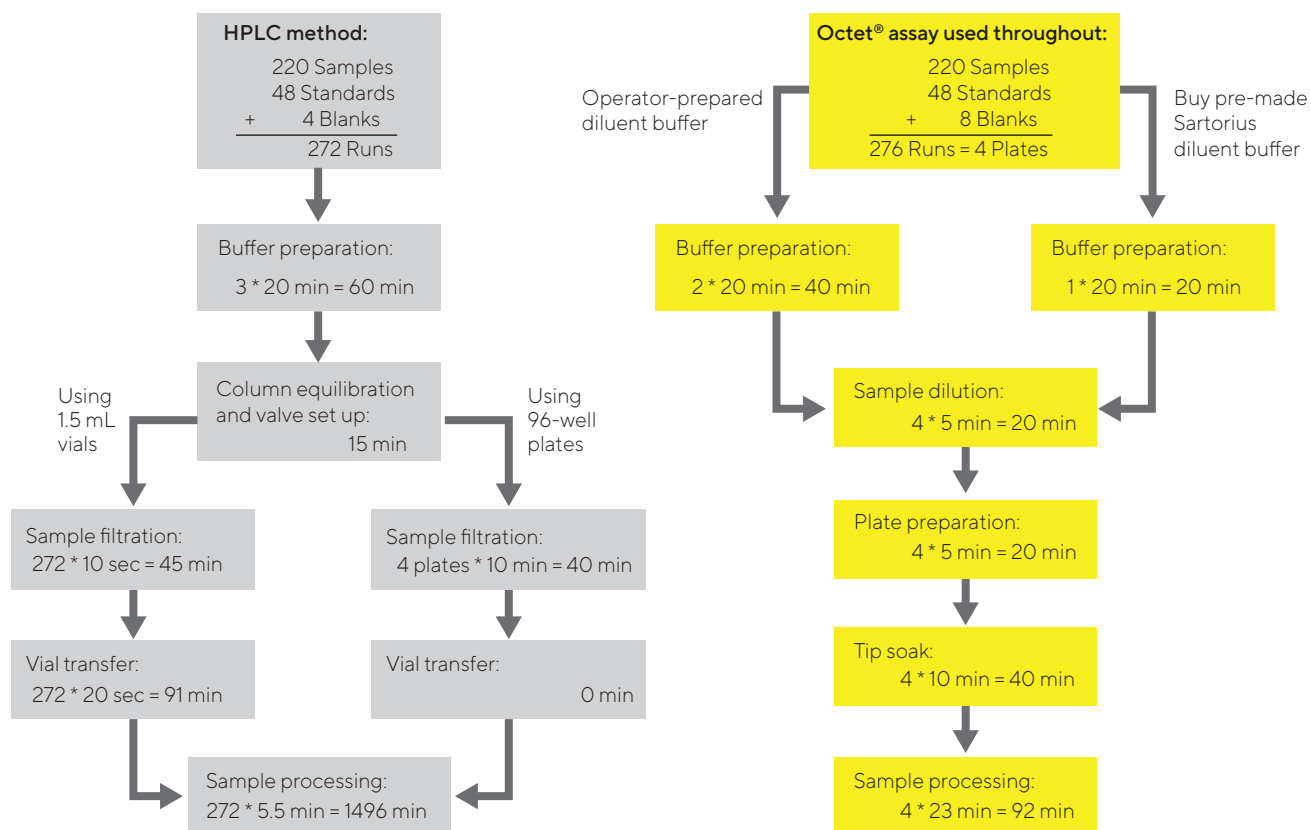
HPLC method:
220 Samples
48 Standards
+ 4 Blanks
272 Runs

Buffer preparation:
3 * 20 min = 60 min

Column equilibration and valve set up:
15 min

Using 1.5 mL vials

Using 96-well plates

Sample filtration:
272 * 10 sec = 45 min

Sample filtration:
4 plates * 10 min = 40 min

Vial transfer:
272 * 20 sec = 91 min

Vial transfer:
0 min

Sample processing:
272 * 5.5 min = 1496 min

Octet® assay used throughout:
220 Samples
48 Standards
+ 8 Blanks
276 Runs = 4 Plates

Operator-prepared diluent buffer

Buy pre-made Sartorius diluent buffer

Buffer preparation:
2 * 20 min = 40 min

Buffer preparation:
1 * 20 min = 20 min

Sample dilution:
4 * 5 min = 20 min

Plate preparation:
4 * 5 min = 20 min

Tip soak:
4 * 10 min = 40 min

Sample processing:
4 * 23 min = 92 min